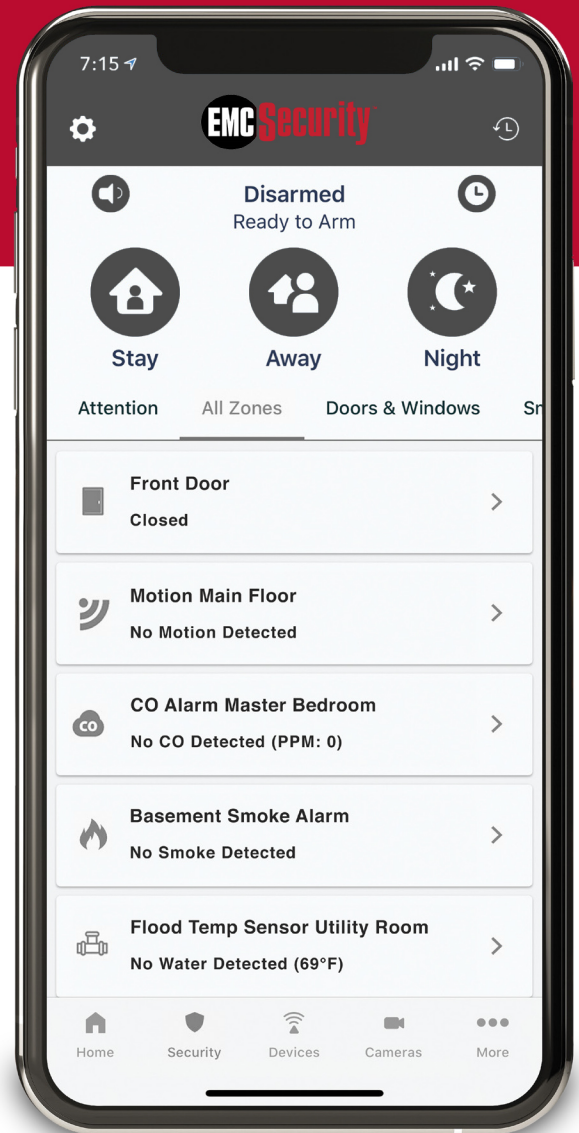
7:15

EMC Security

Disarmed
Ready to Arm

Stay
Away
Night

Attention
All Zones
Doors & Windows
Sm

Front Door
Closed

Motion Main Floor
No Motion Detected

CO
CO Alarm Master Bedroom
No CO Detected (PPM: 0)

Basement Smoke Alarm
No Smoke Detected

Flood Temp Sensor Utility Room
No Water Detected (69°F)

Home
Security
Devices
Cameras
More